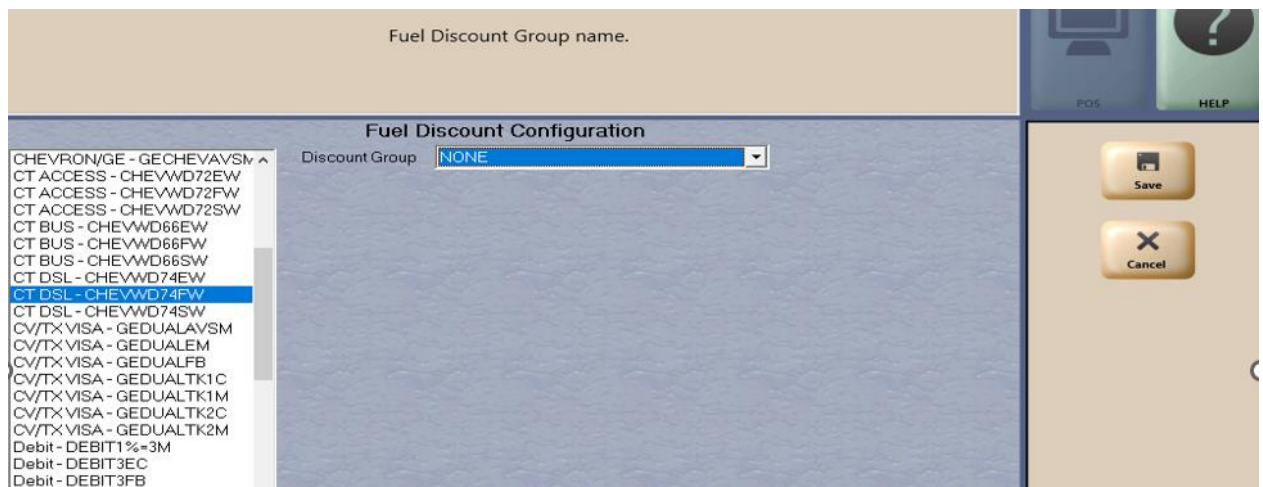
Fuel Discount Group name.

POS

HELP

Fuel Discount Configuration

CHEVRON/GE - GECHEVAVSM
CT ACCESS - CHEVWD72EW
CT ACCESS - CHEVWD72FW
CT ACCESS - CHEVWD72SW
CT BUS - CHEVWD66EW
CT BUS - CHEVWD66FW
CT BUS - CHEVWD66SW
CT DSL - CHEVWD74EW
CT DSL - CHEVWD74FW
CT DSL - CHEVWD74SW
CV/TX VISA - GEDUALAVSM
CV/TX VISA - GEDUALEM
CV/TX VISA - GEDUALFB
CV/TX VISA - GEDUALTK1C
CV/TX VISA - GEDUALTK1M
CV/TX VISA - GEDUALTK2C
CV/TX VISA - GEDUALTK2M
Debit - DEBIT1%=3M
Debit - DEBIT3EC
Debit - DEBIT3FB

Discount Group NONE

Save

Cancel